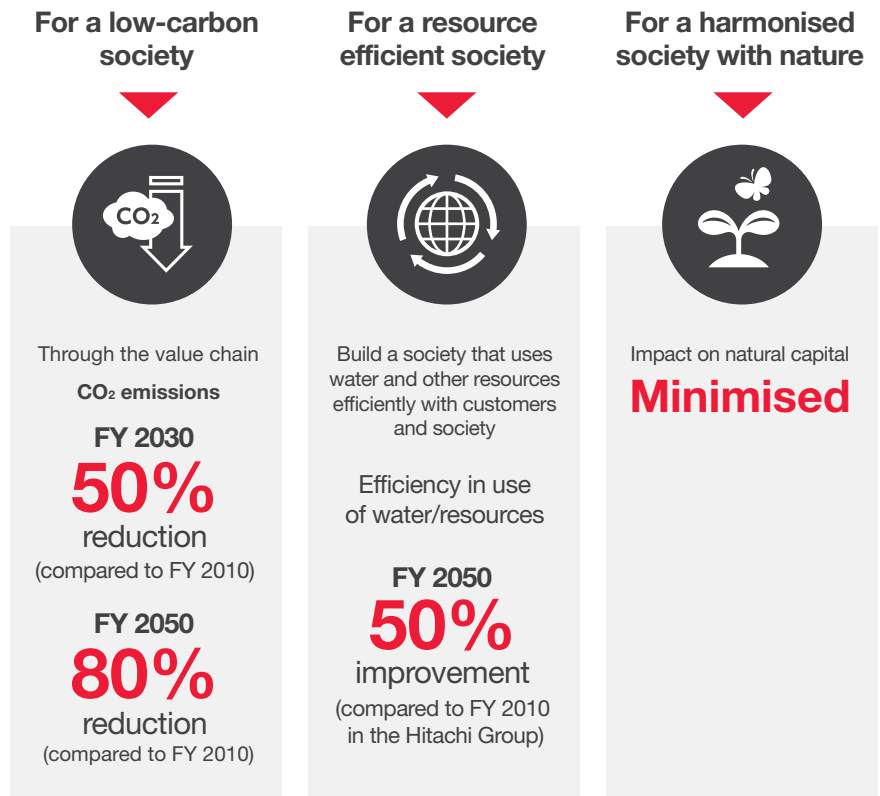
For a low-carbon society

$CO_2$

Through the value chain

$CO_2$ emissions

FY 2030

50%

reduction

(compared to FY 2010)

FY 2050

80%

reduction

(compared to FY 2010)

For a resource efficient society

Build a society that uses water and other resources efficiently with customers and society

Efficiency in use of water/resources

FY 2050

50%

improvement

(compared to FY 2010 in the Hitachi Group)

For a harmonised society with nature

Impact on natural capital

Minimised